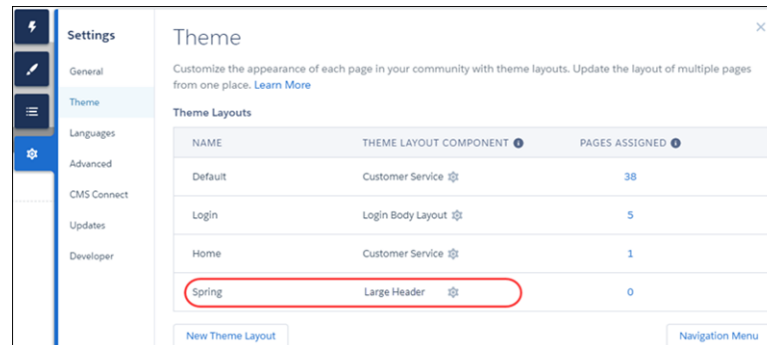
Settings

General

Theme

Languages

Advanced

CMS Connect

Updates

Developer

Theme

Customize the appearance of each page in your community with theme layouts. Update the layout of multiple pages from one place. Learn More

Theme Layouts

| NAME | THEME LAYOUT COMPONENT | PAGES ASSIGNED |
|---|---|---|
| Default | Customer Service | 38 |
| Login | Login Body Layout | 5 |
| Home | Customer Service | 1 |
| Spring | Large Header | 0 |

New Theme Layout

Navigation Menu